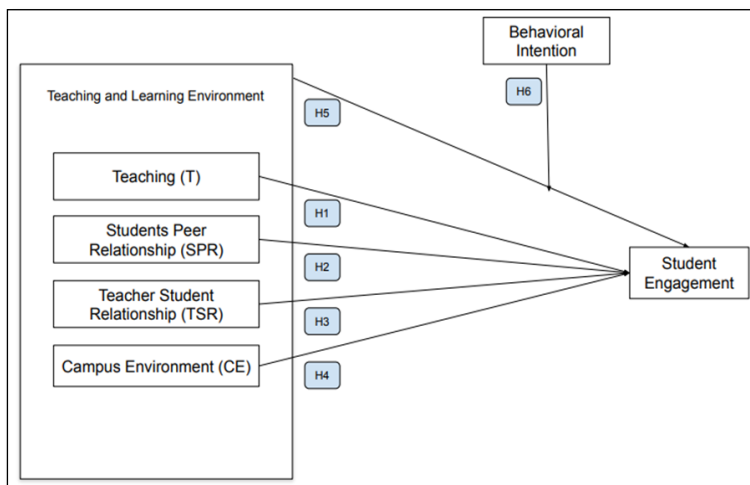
Behavioral Intention

H6

Teaching and Learning Environment

H5

Teaching (T)

H1

Students Peer Relationship (SPR)

H2

Teacher Student Relationship (TSR)

H3

Campus Environment (CE)

H4

Student Engagement